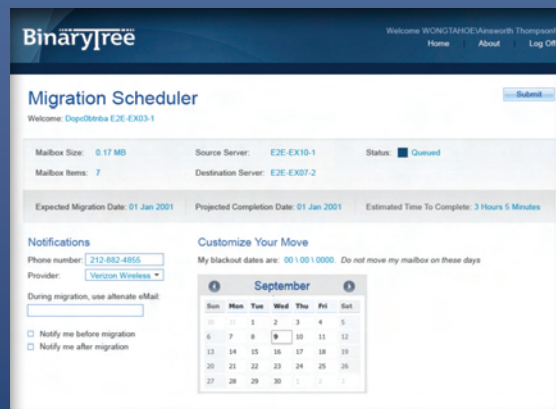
BinaryTree

Welcome WONGTAHOE\Ainsworth Thompson

Home | About | Log Off

Migration Scheduler

Welcome: Dopc0btnba E2E-EX03-1

Submit

Mailbox Size: 0.17 MB

Mailbox Items: 7

Source Server: E2E-EX10-1

Destination Server: E2E-EX07-2

Status: Queued

Expected Migration Date: 01 Jan 2001

Projected Completion Date: 01 Jan 2001

Estimated Time To Complete: 3 Hours 5 Minutes

Notifications

Phone number: 212-882-4855

Provider: Verizon Wireless

During migration, use alternate eMail:

Notify me before migration

Notify me after migration

Customize Your Move

My blackout dates are: 00\00\0000. Do not move my mailbox on these days

September

| Sun | Mon | Tue | Wed | Thu | Fri | Sat |
|---|---|---|---|---|---|---|
| 30 | 31 | 1 | 2 | 3 | 4 | 5 |
| 6 | 7 | 8 | 9 | 10 | 11 | 12 |
| 13 | 14 | 15 | 16 | 17 | 18 | 19 |
| 20 | 21 | 22 | 23 | 24 | 25 | 26 |
| 27 | 28 | 29 | 30 | 1 | 2 | 3 |